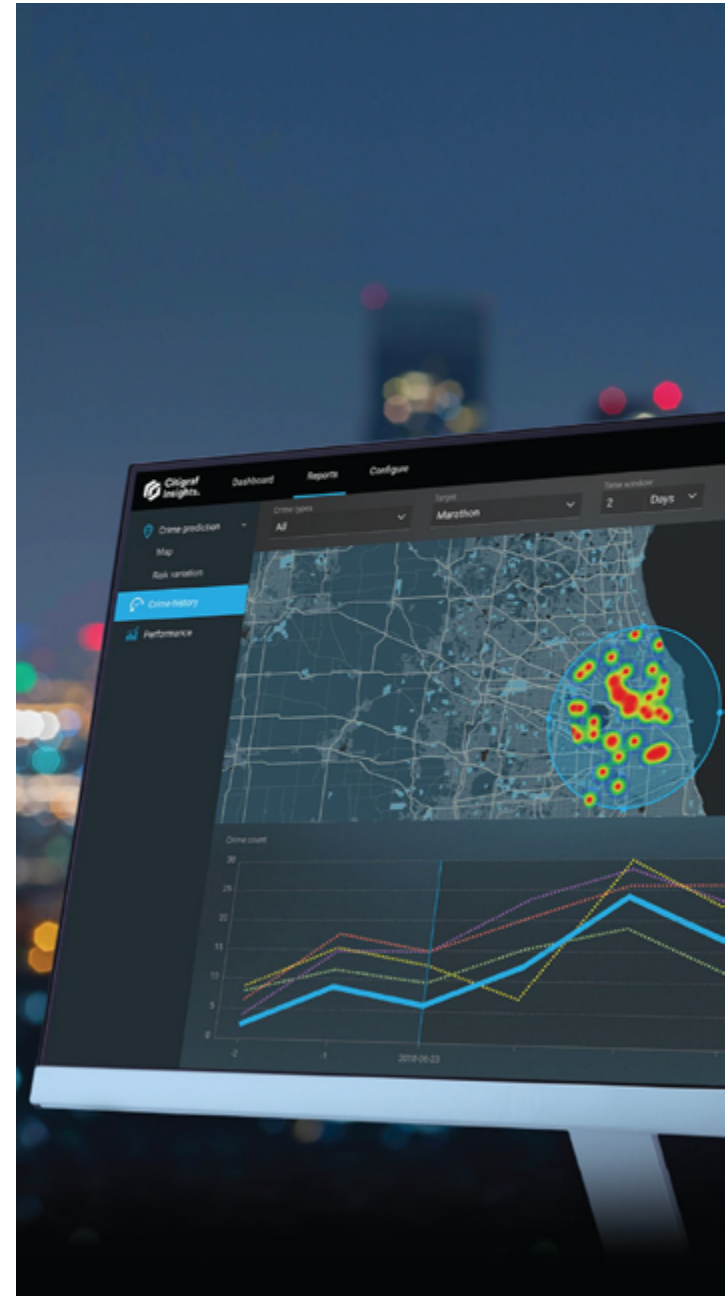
Citigraf Insights.
Dashboard
Reports
Configure
Crime prediction
Map
Risk variation
Crime history
Performance
Crime types
All
Target
Marathon
Time window
2
Days
Crime count
30
25
20
15
10
5
0
-2
-1
2018-05-23